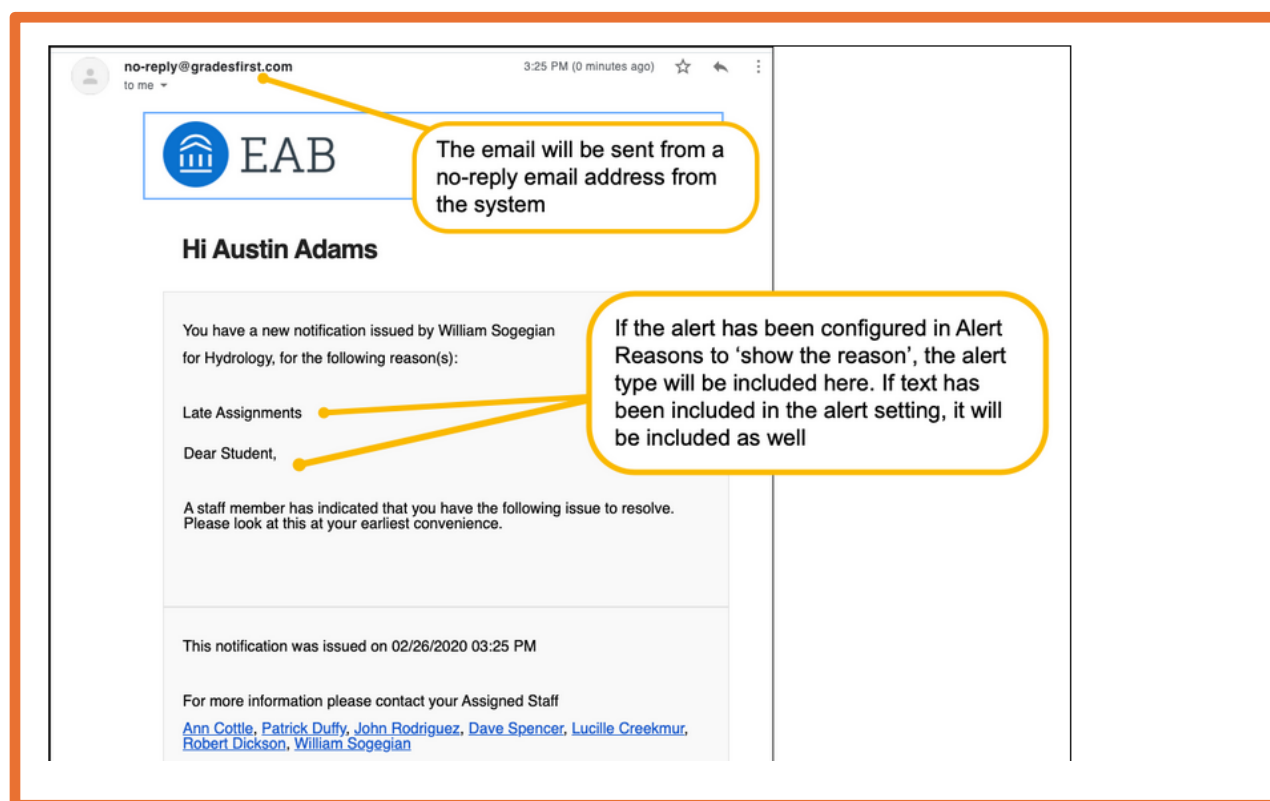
no-reply@gradesfirst.com
to me

3:25 PM (0 minutes ago)

EAB

The email will be sent from a no-reply email address from the system

Hi Austin Adams

You have a new notification issued by William Sogegian for Hydrology, for the following reason(s):

If the alert has been configured in Alert Reasons to 'show the reason', the alert type will be included here. If text has been included in the alert setting, it will be included as well

Late Assignments

Dear Student,

A staff member has indicated that you have the following issue to resolve. Please look at this at your earliest convenience.

This notification was issued on 02/26/2020 03:25 PM

For more information please contact your Assigned Staff
Ann Cottle, Patrick Duffy, John Rodriguez, Dave Spencer, Lucille Creekmur, Robert Dickson, William Sogegian